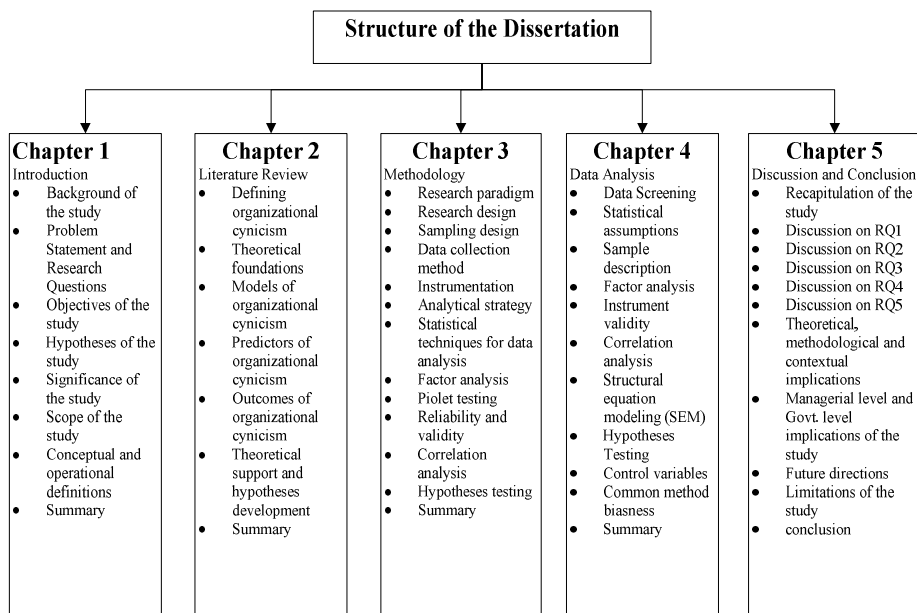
Structure of the Dissertation

Chapter 1
Introduction
- Background of the study
- Problem Statement and Research Questions
- Objectives of the study
- Hypotheses of the study
- Significance of the study
- Scope of the study
- Conceptual and operational definitions
- Summary

Chapter 2
Literature Review
- Defining organizational cynicism
- Theoretical foundations
- Models of organizational cynicism
- Predictors of organizational cynicism
- Outcomes of organizational cynicism
- Theoretical support and hypotheses development
- Summary

Chapter 3
Methodology
- Research paradigm
- Research design
- Sampling design
- Data collection method
- Instrumentation
- Analytical strategy
- Statistical techniques for data analysis
- Factor analysis
- Piolet testing
- Reliability and validity
- Correlation analysis
- Hypotheses testing
- Summary

Chapter 4
Data Analysis
- Data Screening
- Statistical assumptions
- Sample description
- Factor analysis
- Instrument validity
- Correlation analysis
- Structural equation modeling (SEM)
- Hypotheses Testing
- Control variables
- Common method biasness
- Summary

Chapter 5
Discussion and Conclusion
- Recapitulation of the study
- Discussion on RQ1
- Discussion on RQ2
- Discussion on RQ3
- Discussion on RQ4
- Discussion on RQ5
- Theoretical, methodological and contextual implications
- Managerial level and Govt. level implications of the study
- Future directions
- Limitations of the study
- conclusion